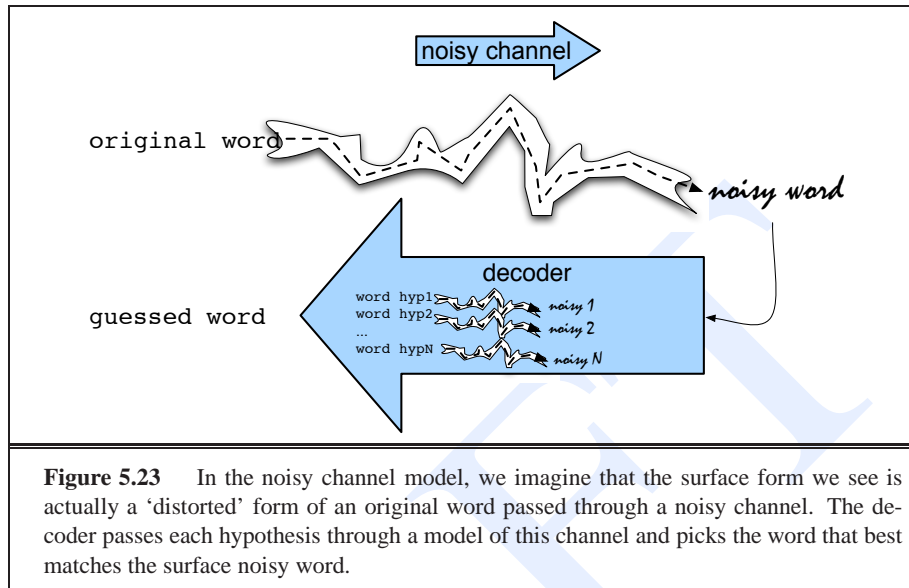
noisy channel

original word

noisy word

decoder

guessed word

word hyp1
word hyp2
...
word hypN

noisy 1
noisy 2
noisy N

**Figure 5.23** In the noisy channel model, we imagine that the surface form we see is actually a 'distorted' form of an original word passed through a noisy channel. The decoder passes each hypothesis through a model of this channel and picks the word that best matches the surface noisy word.